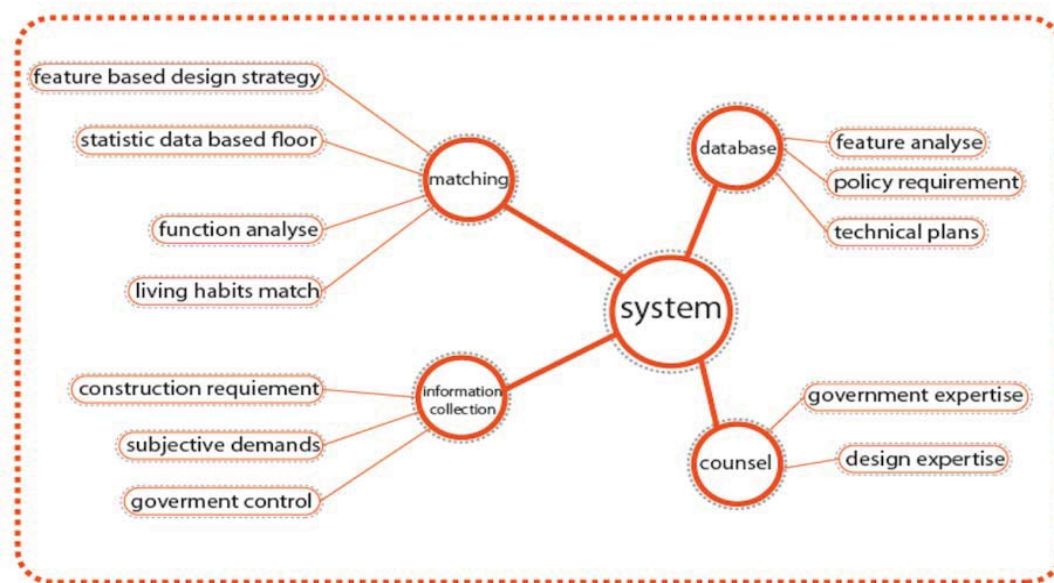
feature based design strategy

statistic data based floor

function analyse

living habits match

matching

database

feature analyse

policy requirement

technical plans

system

construction requiement

subjective demands

goverment control

information collection

counsel

government expertise

design expertise